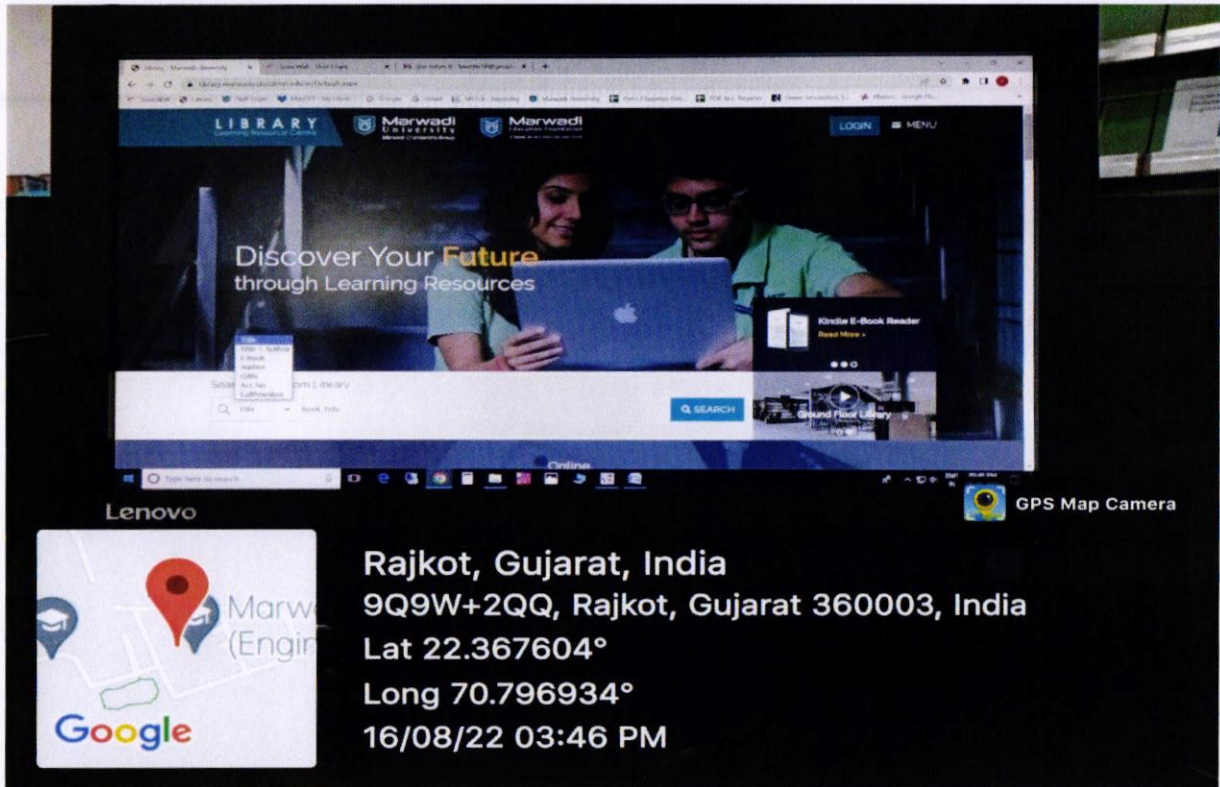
LIBRARY
Learning Resource Centre

Marwadi University

Marwadi Education Foundation

LOGIN

MENU

Discover Your Future
through Learning Resources

Title
Title + Author
E-Book
Author
ISBN
Acc No
CallNumber

Sea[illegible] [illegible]om Library

Title

Book Title

SEARCH

Kindle E-Book Reader
Read More »

Ground Floor Library

Online

Type here to search

Lenovo

GPS Map Camera

Marw
(Engir

Google

Rajkot, Gujarat, India
9Q9W+2QQ, Rajkot, Gujarat 360003, India
Lat 22.367604°
Long 70.796934°
16/08/22 03:46 PM